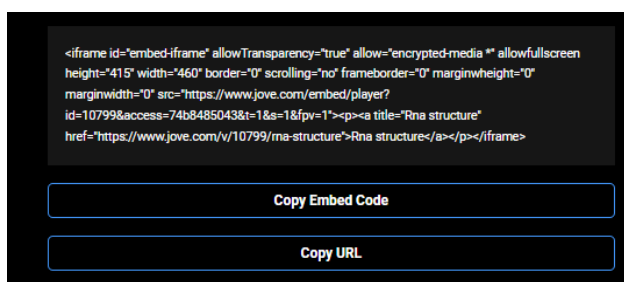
<iframe id="embed-iframe" allowTransparency="true" allow="encrypted-media *" allowfullscreen height="415" width="460" border="0" scrolling="no" frameborder="0" marginwheight="0" marginwidth="0" src="https://www.jove.com/embed/player?id=10799&access=74b8485043&t=1&s=1&fpv=1"><p><a title="Rna structure" href="https://www.jove.com/v/10799/rna-structure">Rna structure</a></p></iframe>

Copy Embed Code

Copy URL